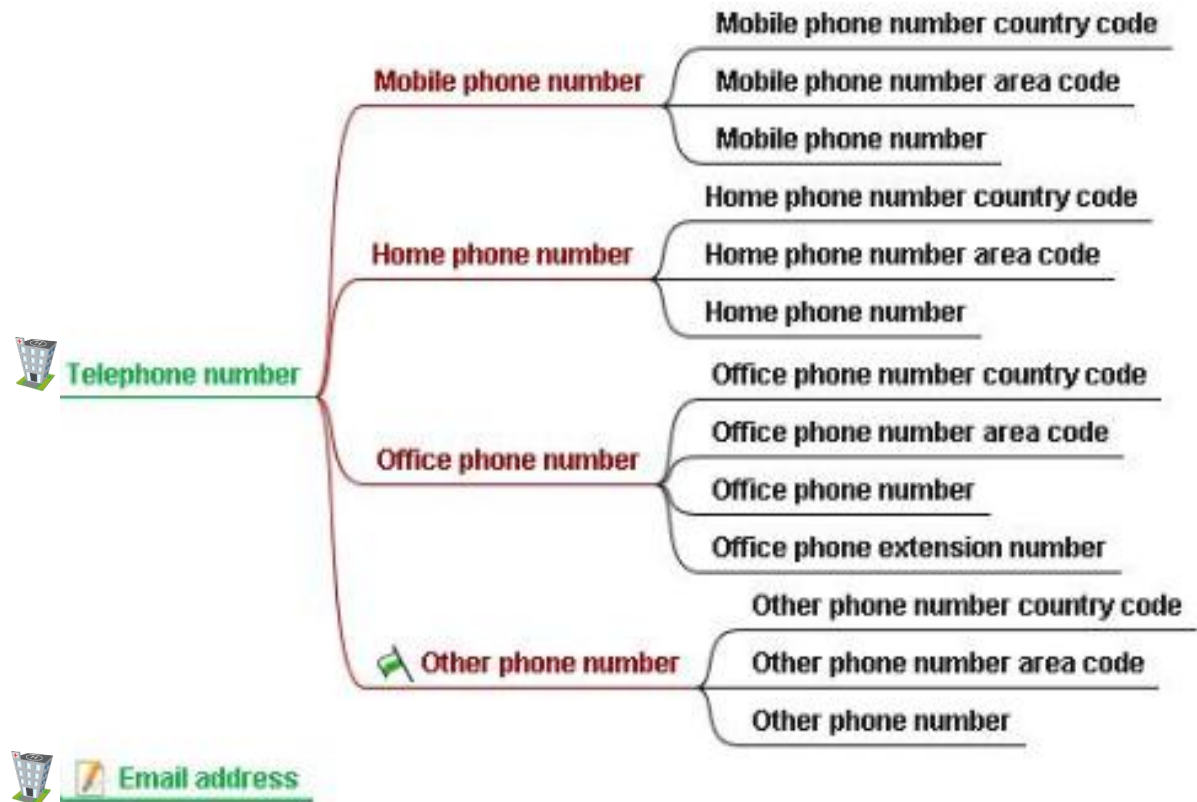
Telephone number

Mobile phone number

Mobile phone number country code

Mobile phone number area code

Mobile phone number

Home phone number

Home phone number country code

Home phone number area code

Home phone number

Office phone number

Office phone number country code

Office phone number area code

Office phone number

Office phone extension number

Other phone number

Other phone number country code

Other phone number area code

Other phone number

Email address